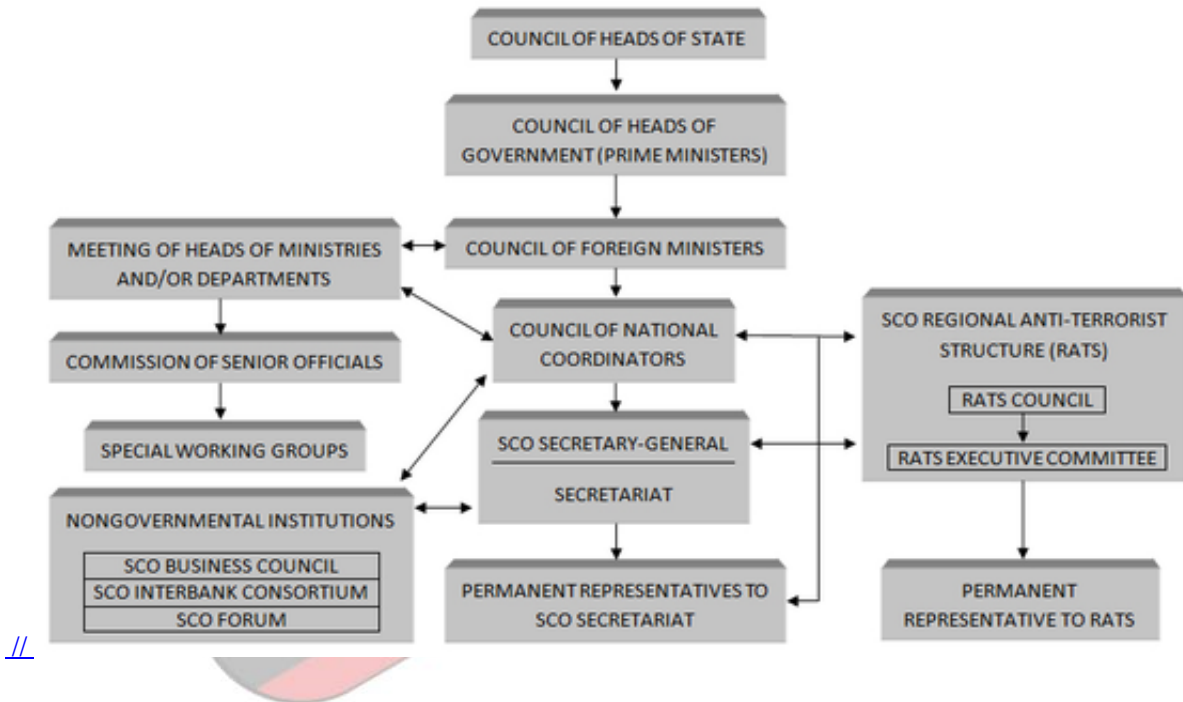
COUNCIL OF HEADS OF STATE

COUNCIL OF HEADS OF GOVERNMENT (PRIME MINISTERS)

MEETING OF HEADS OF MINISTRIES AND/OR DEPARTMENTS

COUNCIL OF FOREIGN MINISTERS

COMMISSION OF SENIOR OFFICIALS

COUNCIL OF NATIONAL COORDINATORS

SCO REGIONAL ANTI-TERRORIST STRUCTURE (RATS)

RATS COUNCIL

RATS EXECUTIVE COMMITTEE

SPECIAL WORKING GROUPS

SCO SECRETARY-GENERAL

SECRETARIAT

NONGOVERNMENTAL INSTITUTIONS

SCO BUSINESS COUNCIL

SCO INTERBANK CONSORTIUM

SCO FORUM

PERMANENT REPRESENTATIVES TO SCO SECRETARIAT

PERMANENT REPRESENTATIVE TO RATS

//